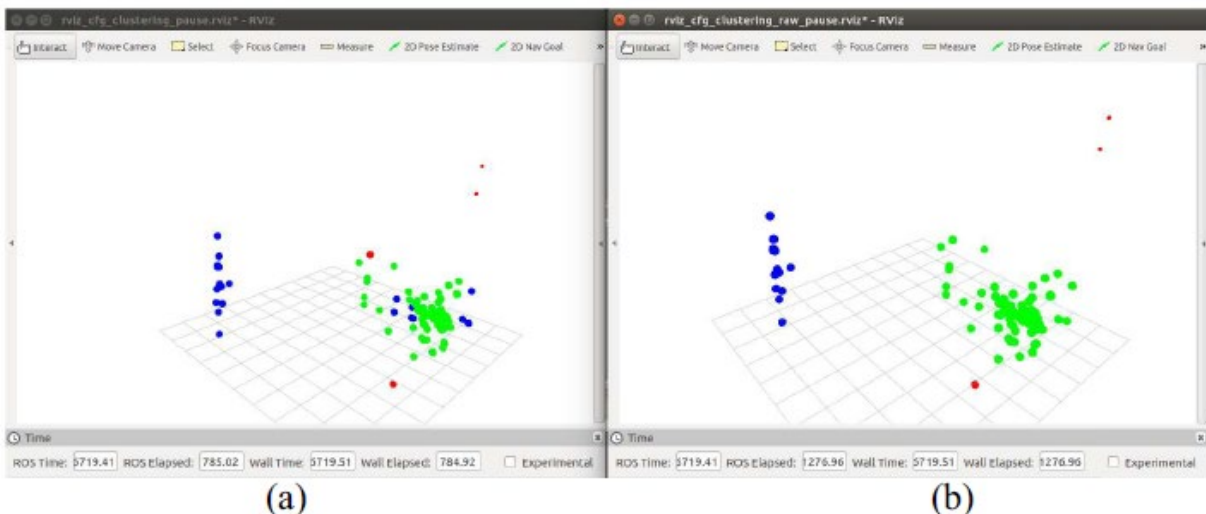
rviz_cfg_clustering_pause.rviz* - RViz

Interact Move Camera Select Focus Camera Measure 2D Pose Estimate 2D Nav Goal

Time

ROS Time: 5719.41 ROS Elapsed: 785.02 Wall Time: 5719.51 Wall Elapsed: 784.92 Experimental

(a)

rviz_cfg_clustering_raw_pause.rviz* - RViz

Interact Move Camera Select Focus Camera Measure 2D Pose Estimate 2D Nav Goal

Time

ROS Time: 5719.41 ROS Elapsed: 1276.96 Wall Time: 5719.51 Wall Elapsed: 1276.96 Experimental

(b)